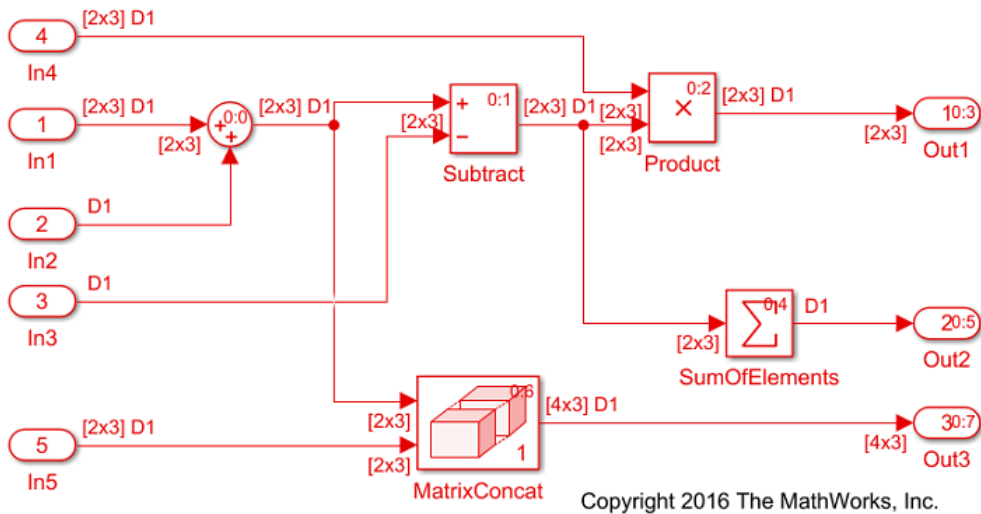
4
In4
[2x3] D1
1
In1
[2x3] D1
[2x3]
+
+
0:0
[2x3] D1
2
In2
D1
3
In3
D1
+
−
0:1
[2x3]
Subtract
[2x3] D1
[2x3]
[2x3]
×
0:2
Product
[2x3] D1
[2x3]
10:3
Out1
[2x3]
0:4
D1
SumOfElements
20:5
Out2
5
In5
[2x3] D1
[2x3]
[2x3]
0:6
1
MatrixConcat
[4x3] D1
[4x3]
30:7
Out3
Copyright 2016 The MathWorks, Inc.